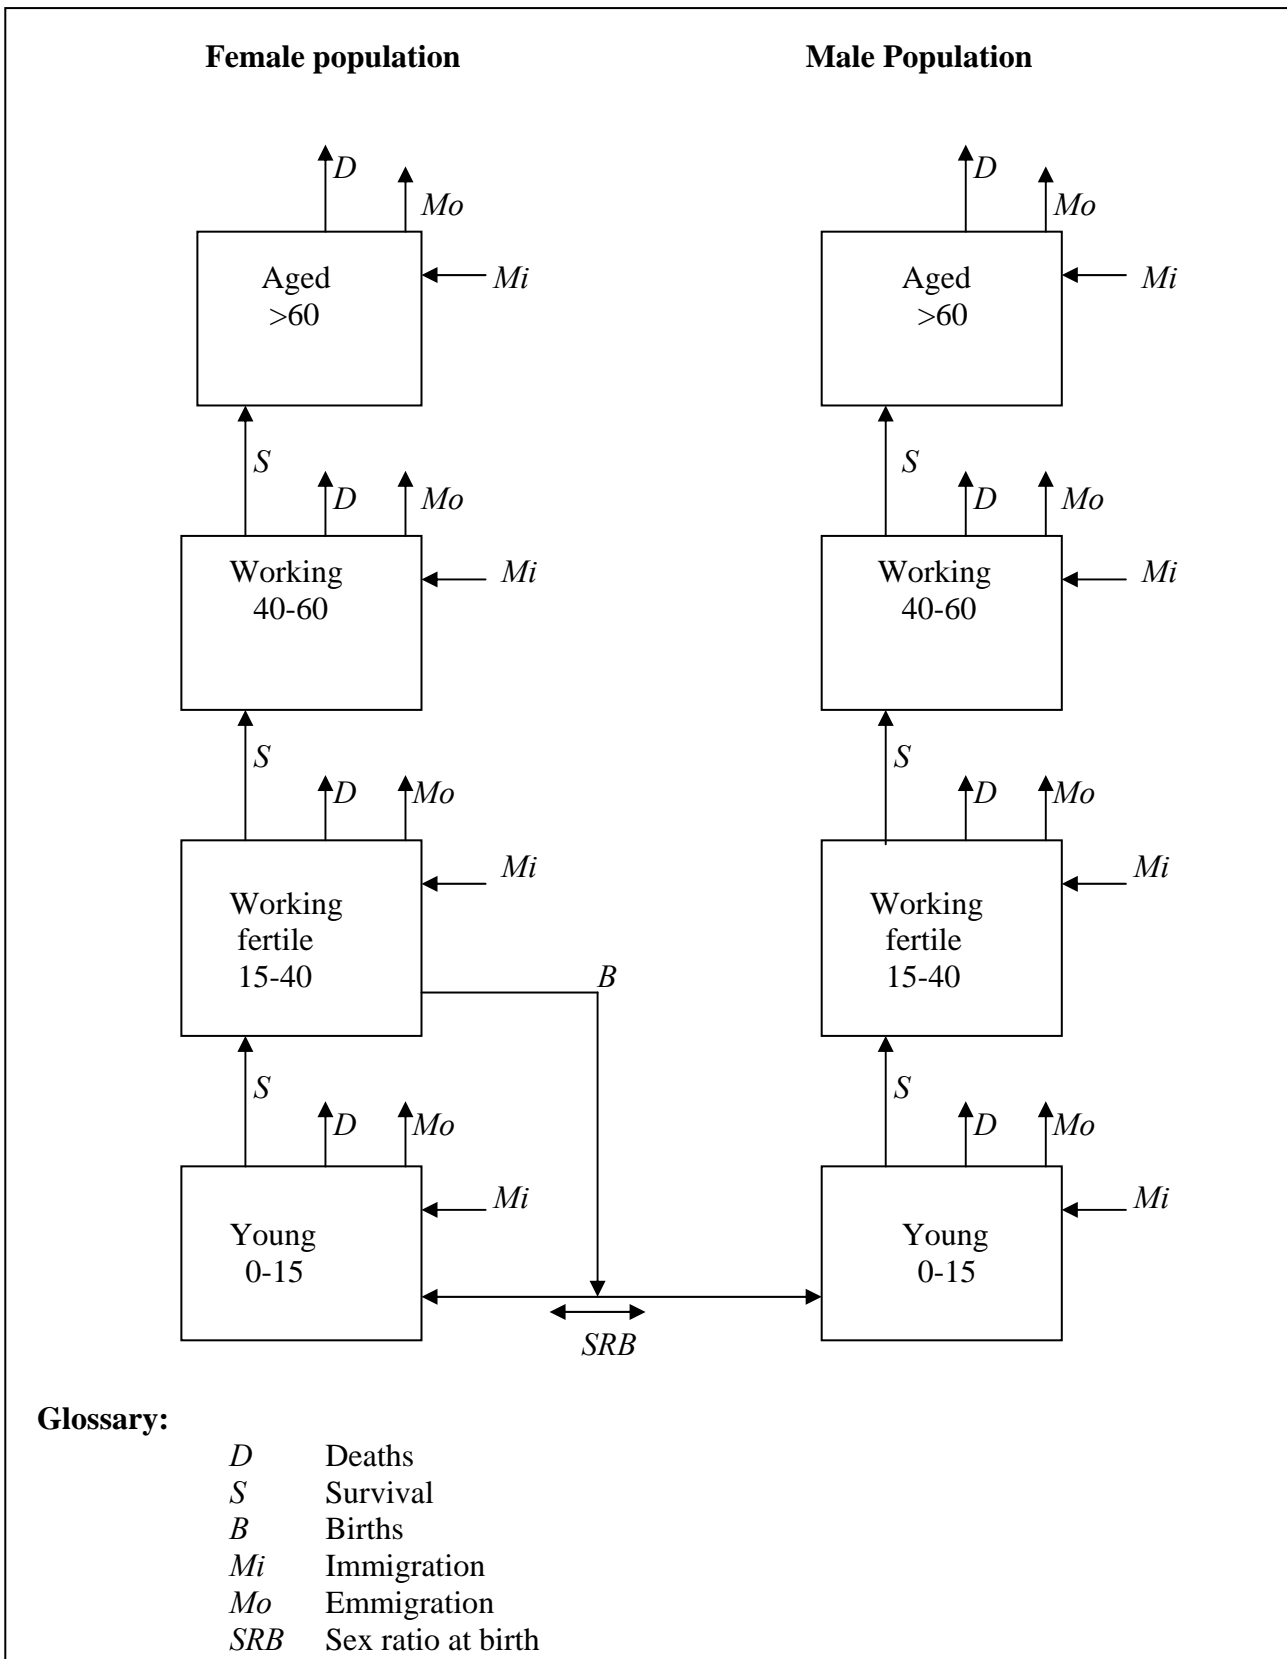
Female population

Male Population

D
Mo
Aged
>60
Mi

D
Mo
Aged
>60
Mi

S
D
Mo
Working
40-60
Mi

S
D
Mo
Working
40-60
Mi

S
D
Mo
Working
fertile
15-40
Mi
B

S
D
Mo
Working
fertile
15-40
Mi

S
D
Mo
Young
0-15
Mi

S
D
Mo
Young
0-15
Mi

SRB

Glossary:

| | |
|---|---|
| D | Deaths |
| S | Survival |
| B | Births |
| Mi | Immigration |
| Mo | Emmigration |
| SRB | Sex ratio at birth |